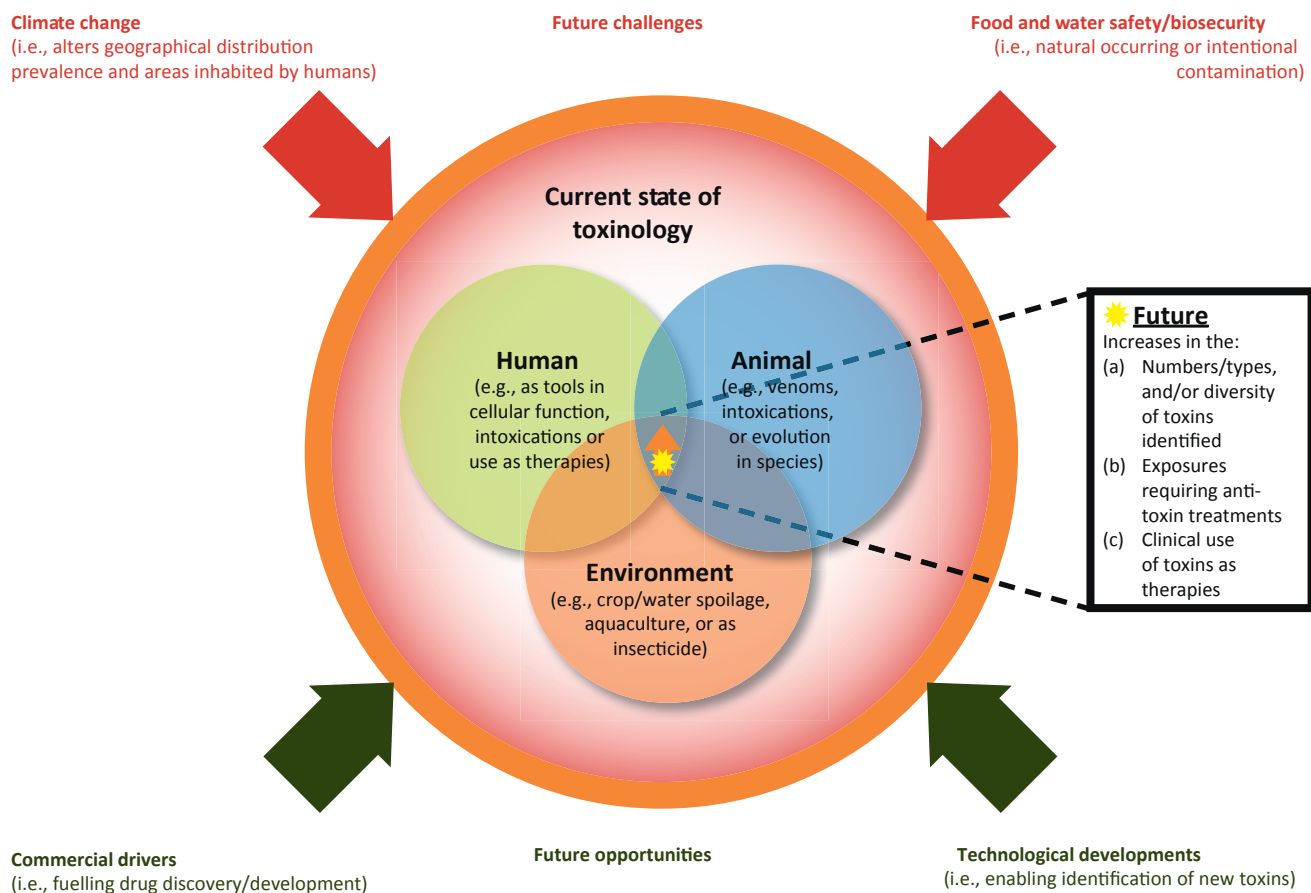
Climate change
(i.e., alters geographical distribution prevalence and areas inhabited by humans)

Future challenges

Food and water safety/biosecurity
(i.e., natural occurring or intentional contamination)

Current state of toxinology

Human
(e.g., as tools in cellular function, intoxications or use as therapies)

Animal
(e.g., venoms, intoxications, or evolution in species)

Environment
(e.g., crop/water spoilage, aquaculture, or as insecticide)

Future
Increases in the:
(a) Numbers/types, and/or diversity of toxins identified
(b) Exposures requiring anti-toxin treatments
(c) Clinical use of toxins as therapies

Commercial drivers
(i.e., fuelling drug discovery/development)

Future opportunities

Technological developments
(i.e., enabling identification of new toxins)